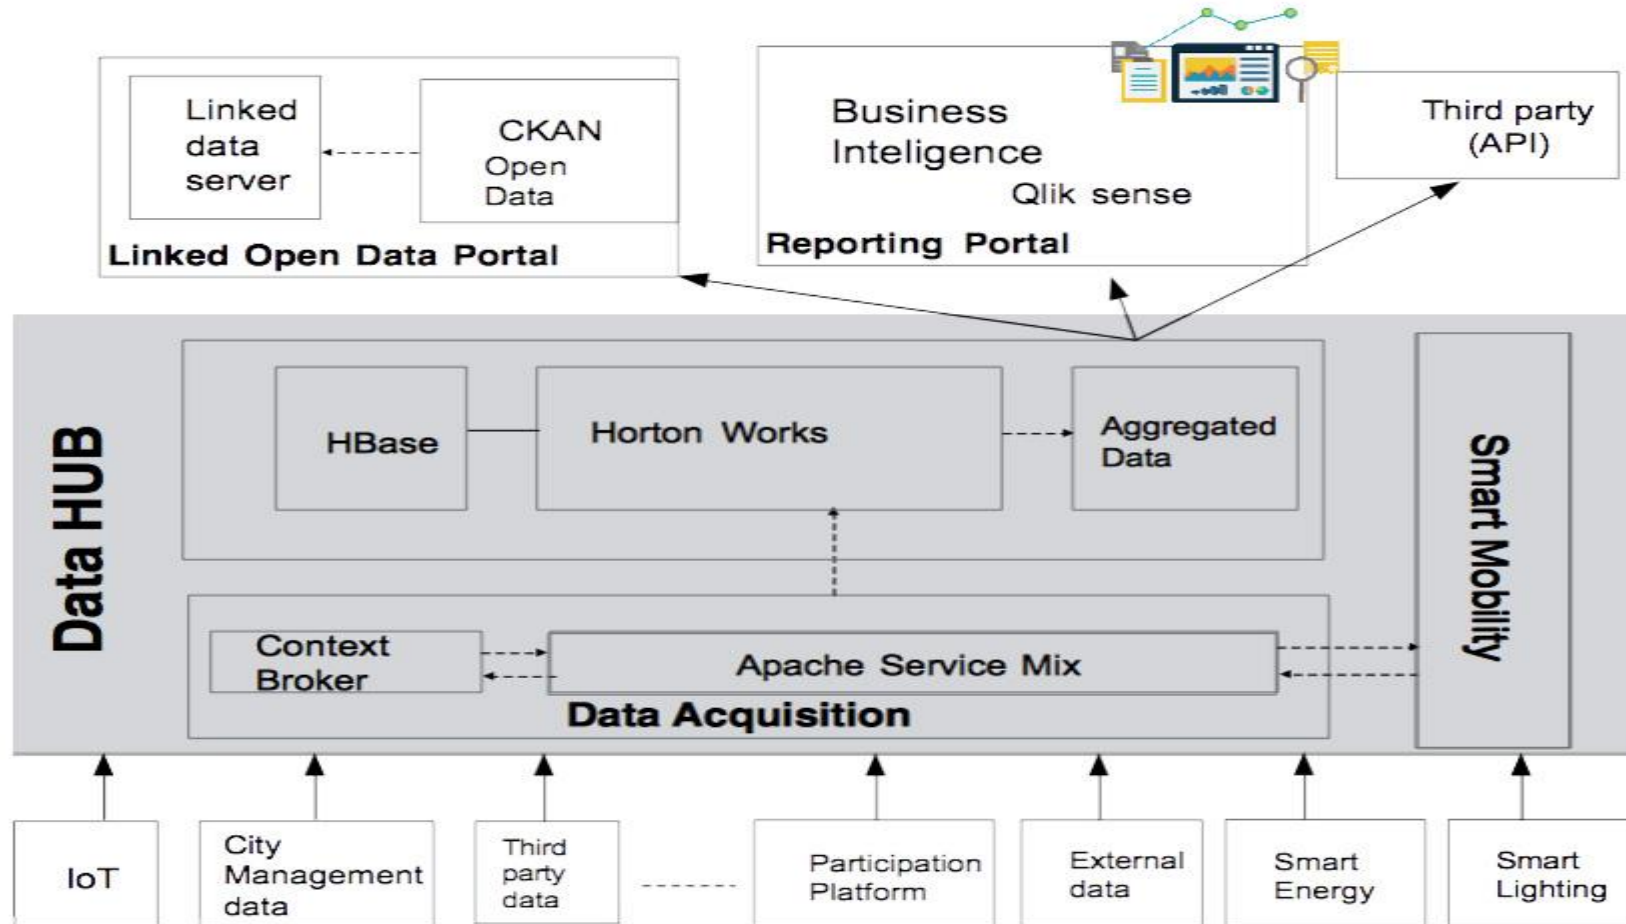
Linked data server

CKAN Open Data

Linked Open Data Portal

Business Inteligence

Qlik sense

Reporting Portal

Third party (API)

Data HUB

HBase

Horton Works

Aggregated Data

Smart Mobility

Context Broker

Apache Service Mix

Data Acquisition

IoT

City Management data

Third party data

Participation Platform

External data

Smart Energy

Smart Lighting